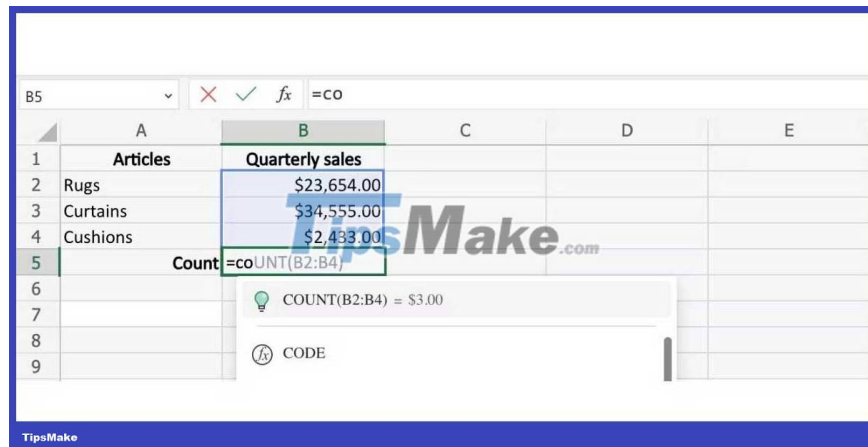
B5 $fx$ =CO

| | A | B | C | D | E |
|---|---|---|---|---|---|
| 1 | Articles | Quarterly sales | | | |
| 2 | Rugs | $23,654.00 | | | |
| 3 | Curtains | $34,555.00 | | | |
| 4 | Cushions | $2,433.00 | | | |
| 5 | Count | =coUNT(B2:B4) | | | |
| 6 | | | | | |
| 7 | | | | | |
| 8 | | | | | |
| 9 | | | | | |

TipsMake.com

COUNT(B2:B4) = $3.00

CODE

TipsMake